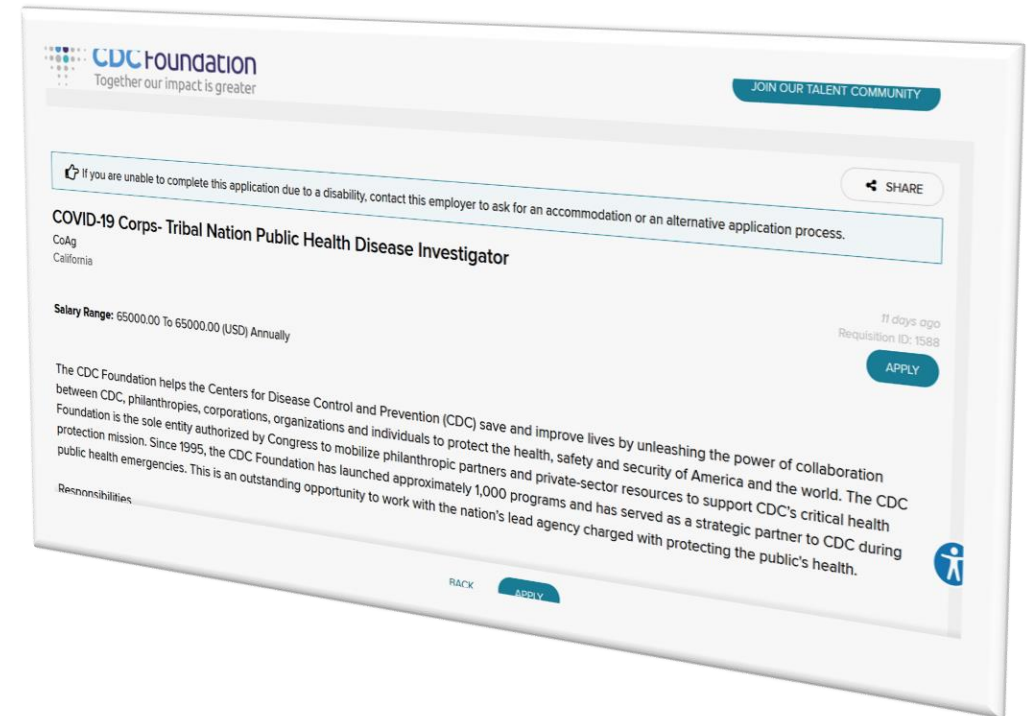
CDC Foundation
Together our impact is greater

JOIN OUR TALENT COMMUNITY

If you are unable to complete this application due to a disability, contact this employer to ask for an accommodation or an alternative application process.

SHARE

COVID-19 Corps- Tribal Nation Public Health Disease Investigator
CoAg
California

Salary Range: 65000.00 To 65000.00 (USD) Annually

11 days ago
Requisition ID: 1588

APPLY

The CDC Foundation helps the Centers for Disease Control and Prevention (CDC) save and improve lives by unleashing the power of collaboration between CDC, philanthropies, corporations, organizations and individuals to protect the health, safety and security of America and the world. The CDC Foundation is the sole entity authorized by Congress to mobilize philanthropic partners and private-sector resources to support CDC's critical health protection mission. Since 1995, the CDC Foundation has launched approximately 1,000 programs and has served as a strategic partner to CDC during public health emergencies. This is an outstanding opportunity to work with the nation's lead agency charged with protecting the public's health.

Responsibilities

BACK

APPLY